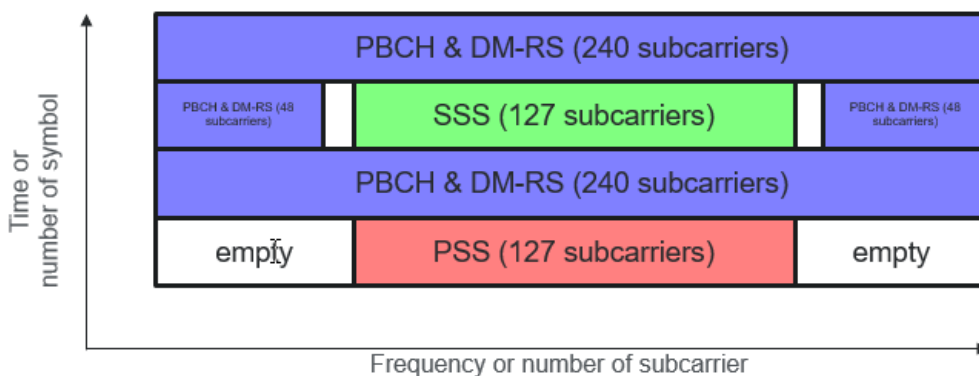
Time or
number of symbol

PBCH & DM-RS (240 subcarriers)

PBCH & DM-RS (48 subcarriers)

SSS (127 subcarriers)

PBCH & DM-RS (48 subcarriers)

PBCH & DM-RS (240 subcarriers)

empty

PSS (127 subcarriers)

empty

Frequency or number of subcarrier